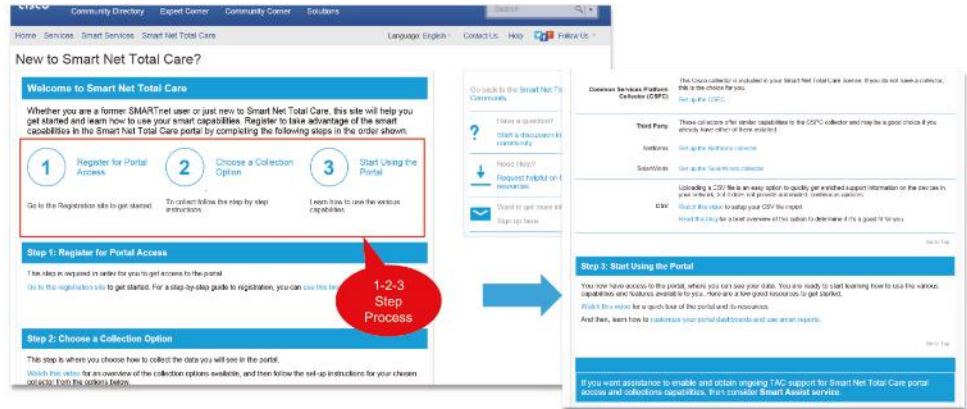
cisco Community Directory Expert Corner Community Corner Solutions Search

Home Services Smart Services Smart Net Total Care Language: English Contact Us Help Follow Us

New to Smart Net Total Care?

Welcome to Smart Net Total Care

Whether you are a former SMARTnet user or just new to Smart Net Total Care, this site will help you get started and learn how to use your smart capabilities. Register to take advantage of the smart capabilities in the Smart Net Total Care portal by completing the following steps in the order shown.

1 Register for Portal Access
Go to the Registration site to get started.

2 Choose a Collection Option
To collect follow the step by step instructions

3 Start Using the Portal
Learn how to use the various capabilities.

Step 1: Register for Portal Access

This step is required in order for you to get access to the portal.

Go to the registration site to get started. For a step-by-step guide to registration, you can see this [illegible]

Step 2: Choose a Collection Option

This step is where you choose how to collect the data you will see in the portal.

Watch this video for an overview of the collection options available, and then follow the set-up instructions for your chosen collector from the options below.

1-2-3 Step Process

Go back to the Smart Net T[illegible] Community

Have a question? Start a discussion in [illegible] community

Need Help? Request helpful on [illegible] resources

Want to get more inf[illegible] Sign up here

Common Services Platform Collector (CSPC) | This Cisco collector is included in your Smart Net Total Care license. If you do not have a collector, this is the choice for you. Set up the CSPC

Third Party | These collectors offer similar capabilities to the CSPC collector and may be a good choice if you already have either of them installed.

Netformx | Set up the Netformx collector

SolarWinds | Set up the SolarWinds collector

CSV | Uploading a CSV file is an easy option to quickly get enriched support information on the devices in your network, but it does not provide automated, continuous updates. Watch this video to setup your CSV file import. Read this blog for a brief overview of this option to determine if it's a good fit for you.

Go to Top

Step 3: Start Using the Portal

You now have access to the portal, where you can see your data. You are ready to start learning how to use the various capabilities and features available to you. Here are a few good resources to get started.

Watch this video for a quick tour of the portal and its resources.

And then, learn how to customize your portal dashboards and use smart reports.

Go to Top

If you want assistance to enable and obtain ongoing TAC support for Smart Net Total Care portal access and collections capabilities, then consider Smart Assist service.